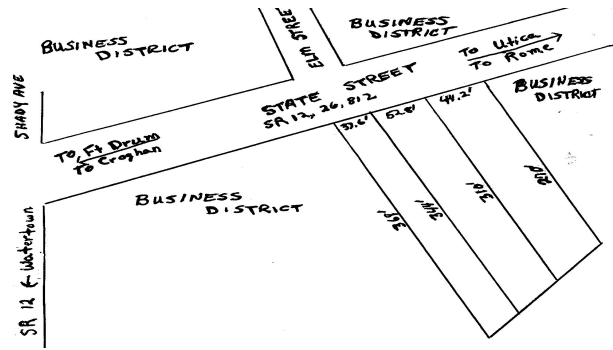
BUSINESS DISTRICT

ELM STREET

BUSINESS DISTRICT

To Utica
To Rome

SHADY AVE

STATE STREET
SR 12, 26, 812

BUSINESS DISTRICT

To Ft Drum
To Croghan

37.6'
52.8'
44.2'

BUSINESS DISTRICT

396'
346'
310'
300'

SR 12 ← Watertown